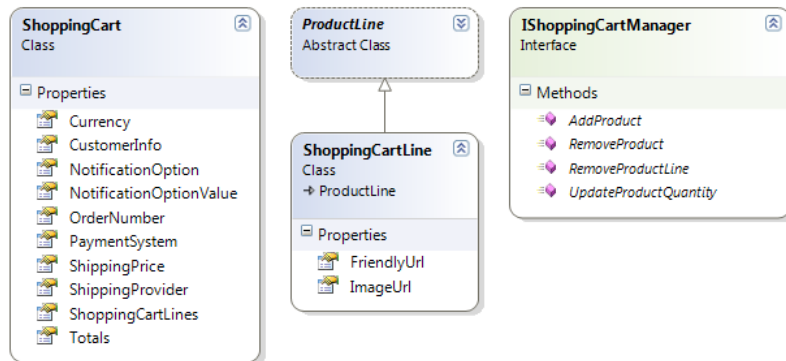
ShoppingCart
Class

Properties
Currency
CustomerInfo
NotificationOption
NotificationOptionValue
OrderNumber
PaymentSystem
ShippingPrice
ShippingProvider
ShoppingCartLines
Totals

ProductLine
Abstract Class

ShoppingCartLine
Class
→ ProductLine

Properties
FriendlyUrl
ImageUrl

IShoppingCartManager
Interface

Methods
AddProduct
RemoveProduct
RemoveProductLine
UpdateProductQuantity